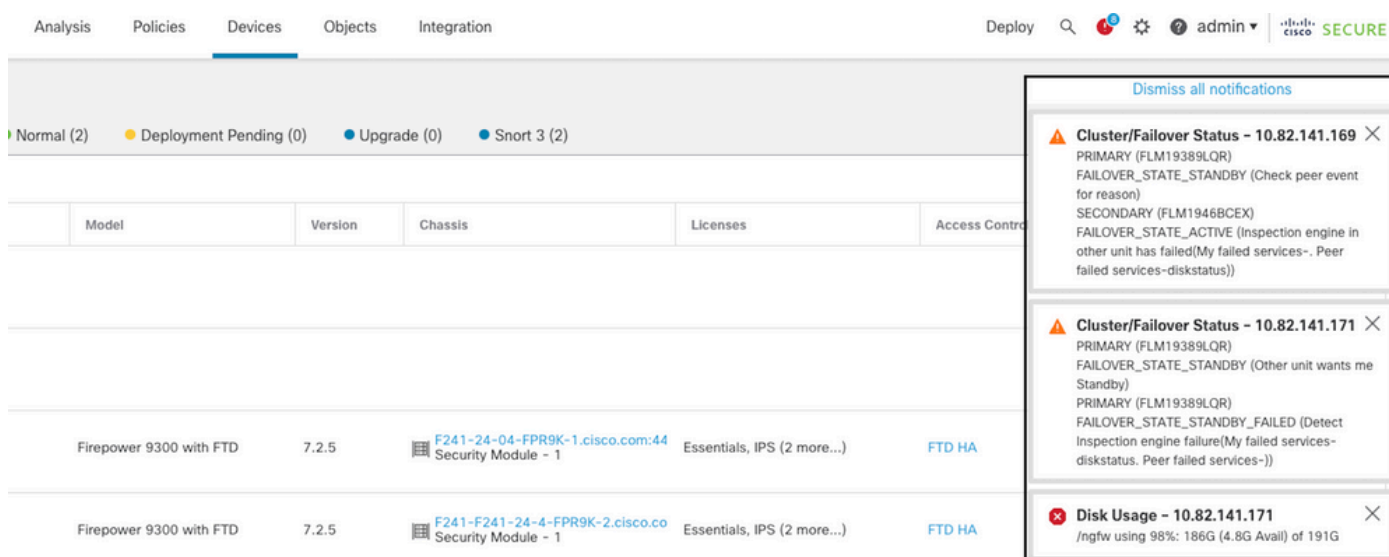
Analysis Policies Devices Objects Integration

Deploy admin ▾ cisco SECURE

Dismiss all notifications

Normal (2) Deployment Pending (0) Upgrade (0) Snort 3 (2)

Cluster/Failover Status - 10.82.141.169
PRIMARY (FLM19389LQR)
FAILOVER_STATE_STANDBY (Check peer event for reason)
SECONDARY (FLM1946BCEX)
FAILOVER_STATE_ACTIVE (Inspection engine in other unit has failed(My failed services-. Peer failed services-diskstatus))

| Model | Version | Chassis | Licenses | Access Contro |
|---|---|---|---|---|
| Firepower 9300 with FTD | 7.2.5 | F241-24-04-FPR9K-1.cisco.com:44 Security Module - 1 | Essentials, IPS (2 more...) | FTD HA |
| Firepower 9300 with FTD | 7.2.5 | F241-F241-24-4-FPR9K-2.cisco.co Security Module - 1 | Essentials, IPS (2 more...) | FTD HA |

Cluster/Failover Status - 10.82.141.171
PRIMARY (FLM19389LQR)
FAILOVER_STATE_STANDBY (Other unit wants me Standby)
PRIMARY (FLM19389LQR)
FAILOVER_STATE_STANDBY_FAILED (Detect Inspection engine failure(My failed services-diskstatus. Peer failed services-))

Disk Usage - 10.82.141.171
/ngfw using 98%: 186G (4.8G Avail) of 191G